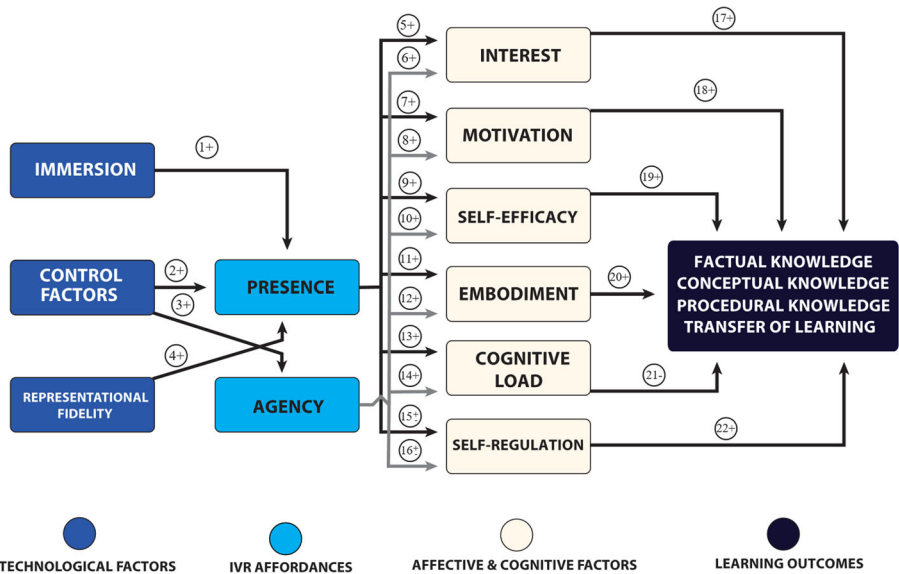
IMMERSION

CONTROL FACTORS

REPRESENTATIONAL FIDELITY

PRESENCE

AGENCY

1+
2+
3+
4+

5+
6+
7+
8+
9+
10+
11+
12+
13+
14+
15+
16+

INTEREST

MOTIVATION

SELF-EFFICACY

EMBODIMENT

COGNITIVE LOAD

SELF-REGULATION

17+
18+
19+
20+
21-
22+

FACTUAL KNOWLEDGE
CONCEPTUAL KNOWLEDGE
PROCEDURAL KNOWLEDGE
TRANSFER OF LEARNING

TECHNOLOGICAL FACTORS
IVR AFFORDANCES
AFFECTIVE & COGNITIVE FACTORS
LEARNING OUTCOMES